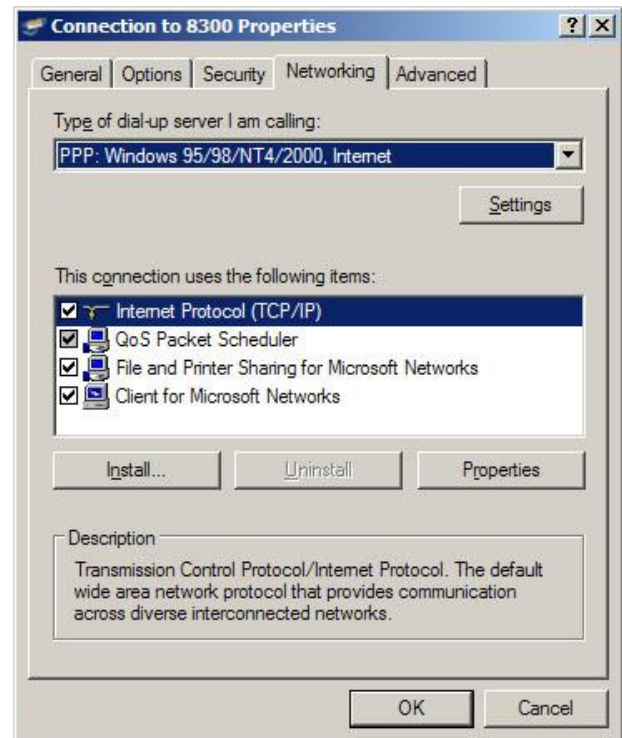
Connection to 8300 Properties

?
X

General
Options
Security
Networking
Advanced

Type of dial-up server I am calling:

PPP: Windows 95/98/NT4/2000, Internet

Settings

This connection uses the following items:

Internet Protocol (TCP/IP)
QoS Packet Scheduler
File and Printer Sharing for Microsoft Networks
Client for Microsoft Networks

Install...
Uninstall
Properties

Description

Transmission Control Protocol/Internet Protocol. The default wide area network protocol that provides communication across diverse interconnected networks.

OK
Cancel